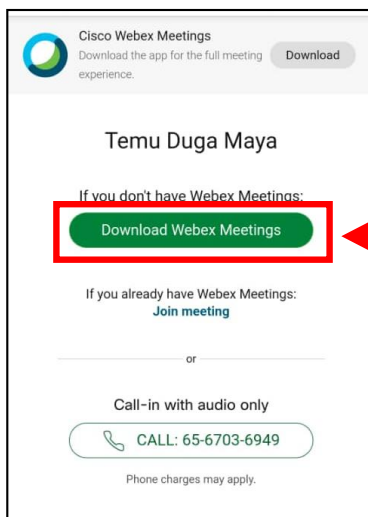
Cisco Webex Meetings
Download the app for the full meeting experience.
Download

Temu Duga Maya

If you don't have Webex Meetings:
Download Webex Meetings

If you already have Webex Meetings:
Join meeting

or

Call-in with audio only
CALL: 65-6703-6949

Phone charges may apply.